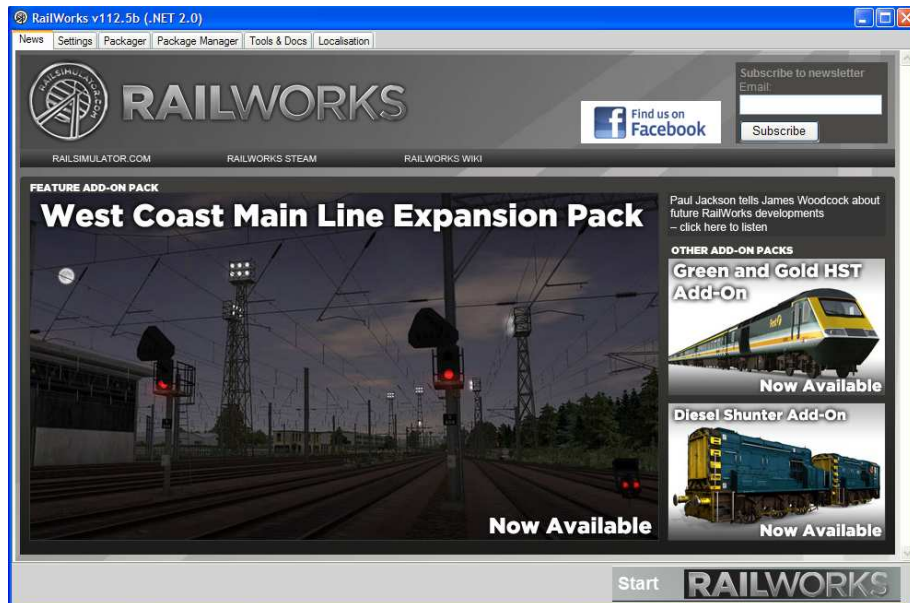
RailWorks v112.5b (.NET 2.0)

News | Settings | Packager | Package Manager | Tools & Docs | Localisation

RAILSIMULATOR.COM

RAILWORKS

Find us on Facebook

Subscribe to newsletter
Email:
Subscribe

RAILSIMULATOR.COM RAILWORKS STEAM RAILWORKS WIKI

FEATURE ADD-ON PACK

West Coast Main Line Expansion Pack

Now Available

Paul Jackson tells James Woodcock about future RailWorks developments – click here to listen

OTHER ADD-ON PACKS

Green and Gold HST Add-On

Now Available

Diesel Shunter Add-On

Now Available

Start RAILWORKS